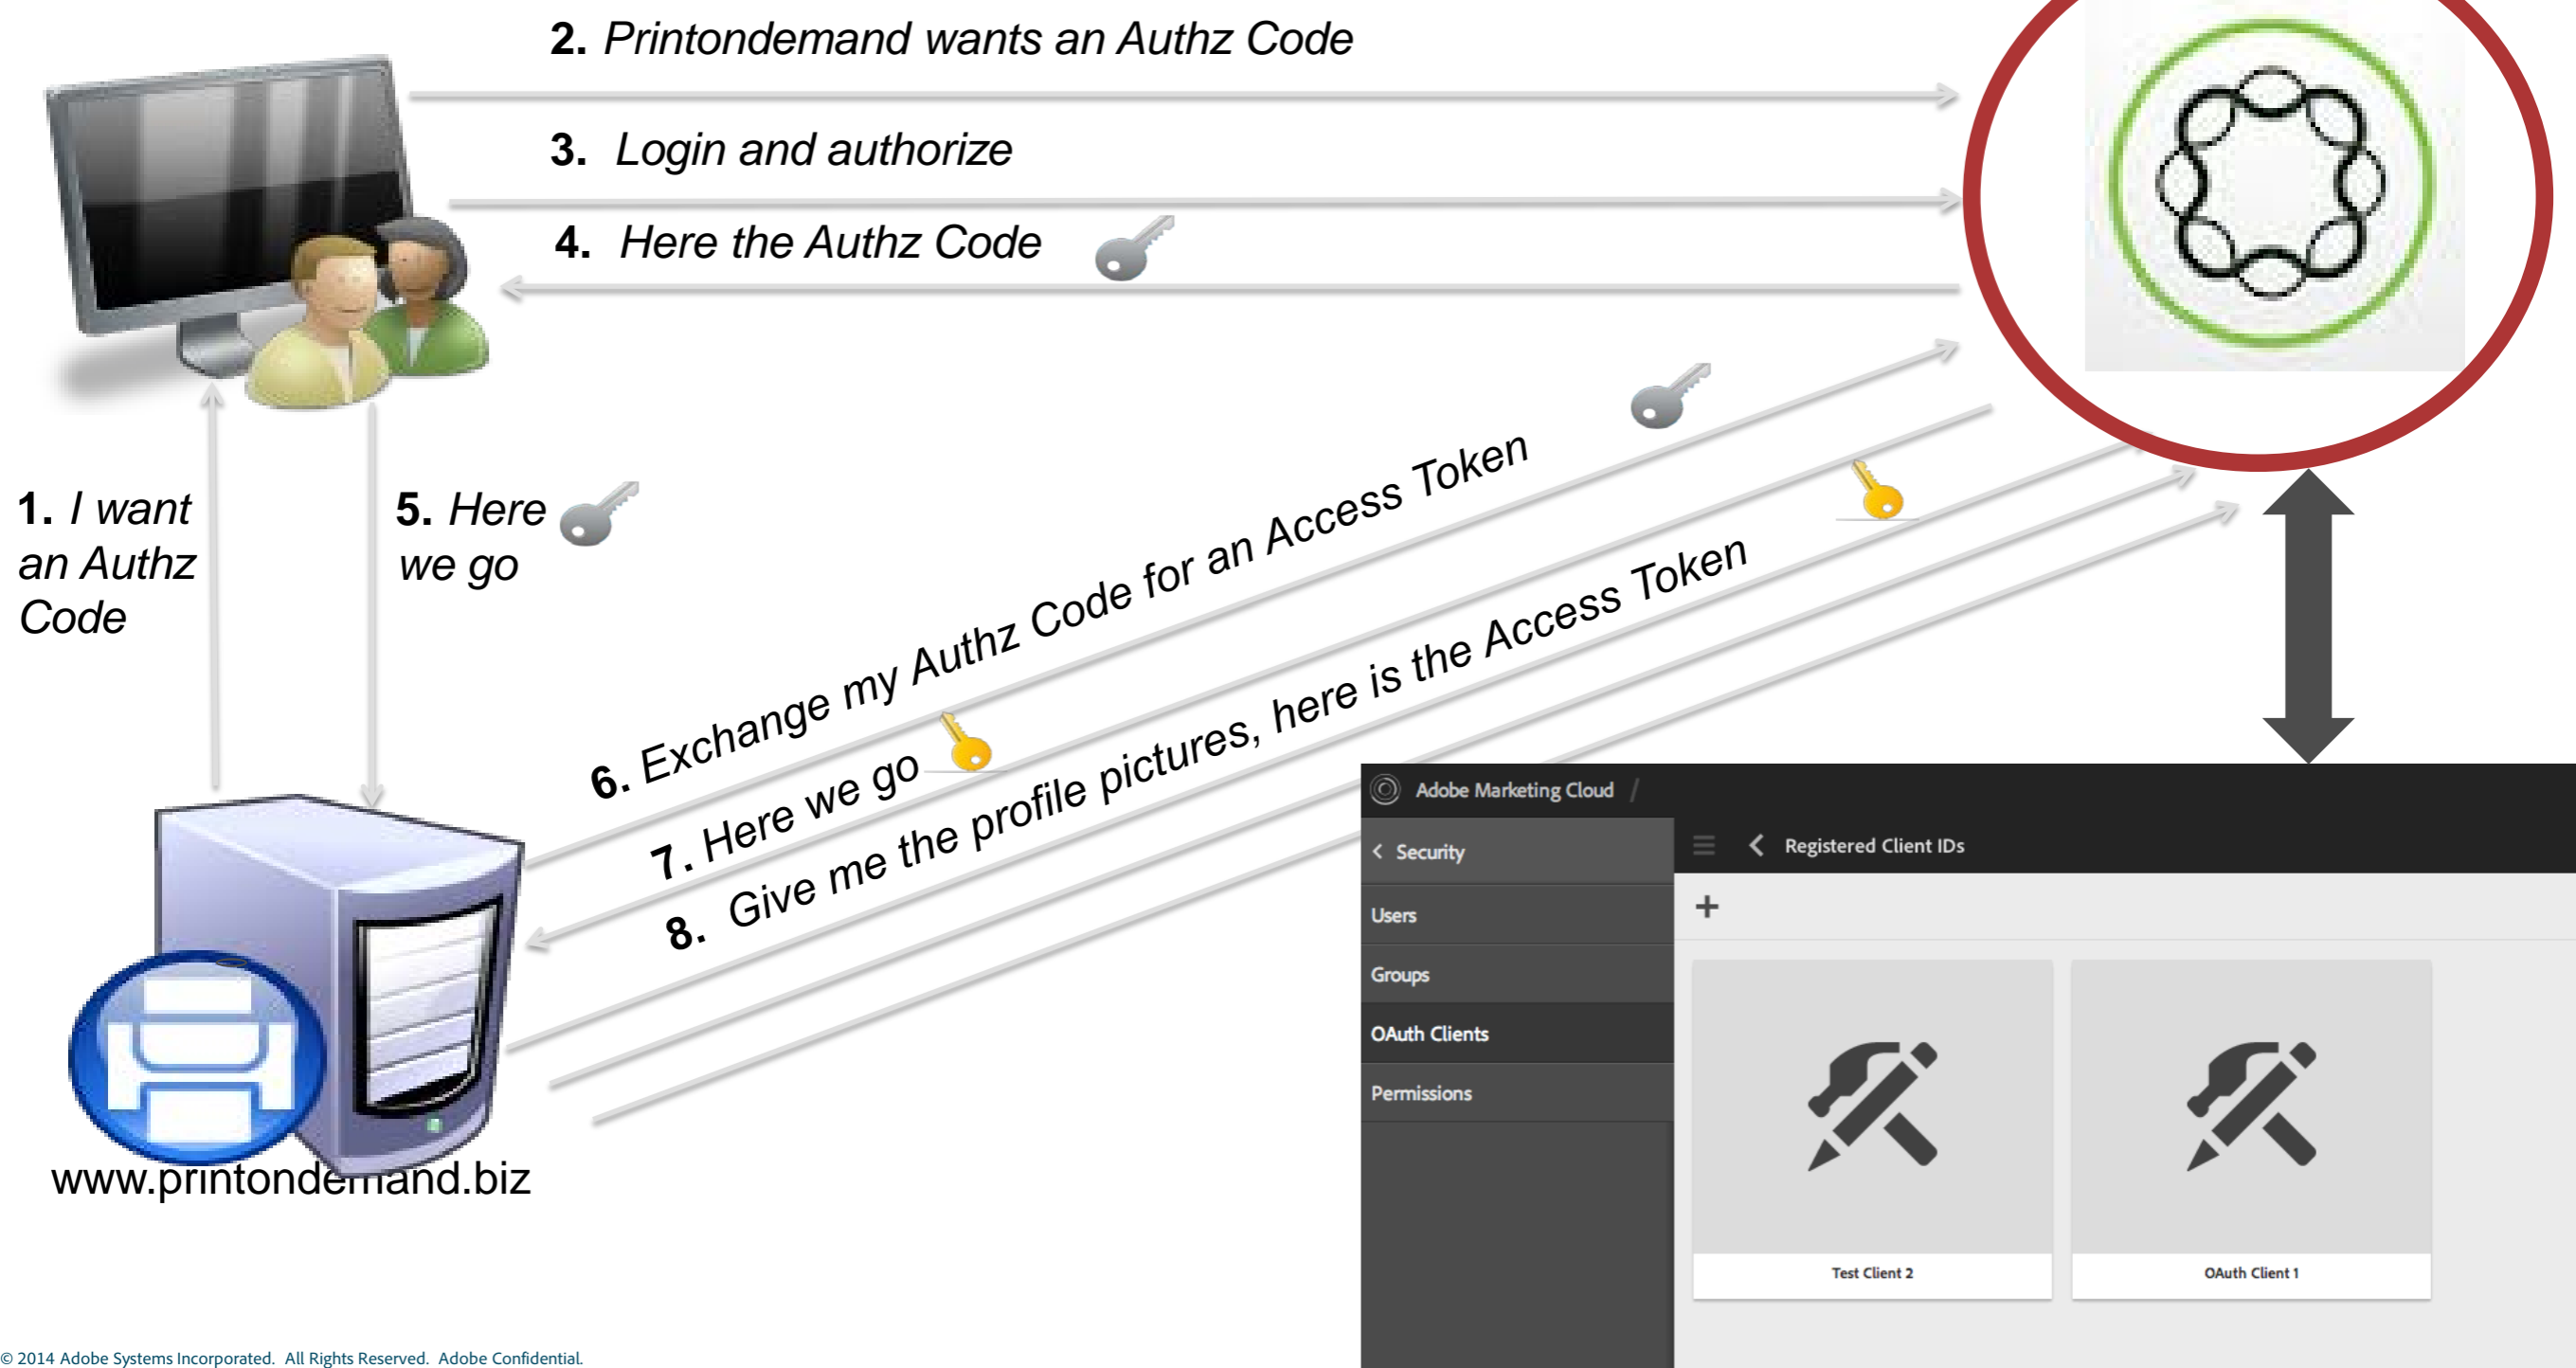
2. Printondemand wants an Authz Code

3. Login and authorize

4. Here the Authz Code

1. I want an Authz Code

5. Here we go

6. Exchange my Authz Code for an Access Token

7. Here we go

8. Give me the profile pictures, here is the Access Token

www.printondemand.biz

Adobe Marketing Cloud /

Security

Registered Client IDs

+

Users

Groups

OAuth Clients

Permissions

Test Client 2

OAuth Client 1

© 2014 Adobe Systems Incorporated. All Rights Reserved. Adobe Confidential.